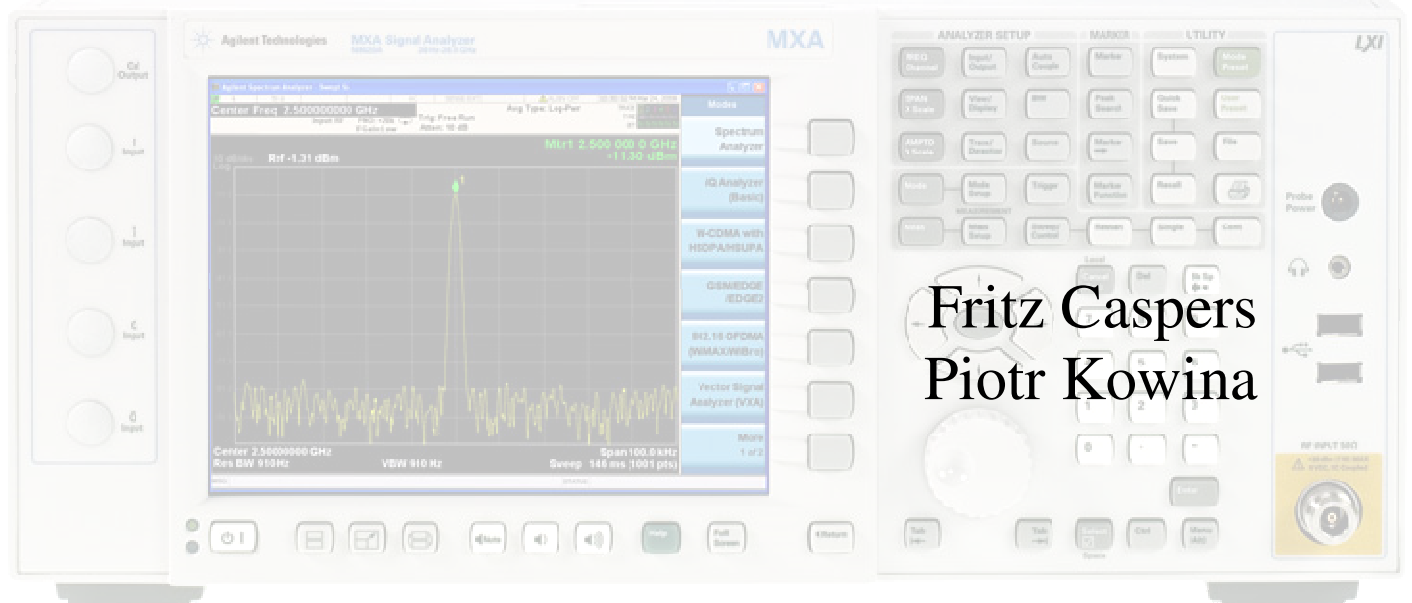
Agilent Technologies MXA Signal Analyzer MXA

LXI

Cal Output

I Input

Ī Input

Q Input

Q̄ Input

Agilent Spectrum Analyzer - Swept SA

Center Freq 7.500000000 GHz

Trig: Free Run

Atten: 10 dB

Avg Type: Log-Pwr

Ref -1.31 dBm

Mkr1 2.500 000 0 GHz

-11.30 dBm

Center 2.50000000 GHz

Res BW 910 Hz

VBW 910 Hz

Span 100.0 kHz

Sweep 146 ms (1001 pts)

Mode

Spectrum Analyzer

IQ Analyzer (Basic)

W-CDMA with HSDPA/HSUPA

GSM/EDGE /EDGE2

802.16 OFDMA (WiMAX/WiBro)

Vector Signal Analyzer (VXA)

More 1 of 2

ANALYZER SETUP

MARKER

UTILITY

FREQ Channel

Input/ Output

Auto Couple

Marker

System

Mode Preset

SPAN X Scale

View/ Display

BW

Peak Search

Quick Save

User Preset

AMPTD Y Scale

Trace/ Detector

Source

Marker →

Save

File

Mode

Mode Setup

Trigger

Marker Function

Recall

MEASUREMENT

Meas

Meas Setup

Sweep/ Control

Restart

Single

Cont

Cancel

Del

Bk Sp

Enter

Tab

Tab

Ctrl

Menu (Alt)

Return

Help

Full Screen

Mute

Probe Power

RF INPUT 50Ω

Fritz Caspers

Piotr Kowina